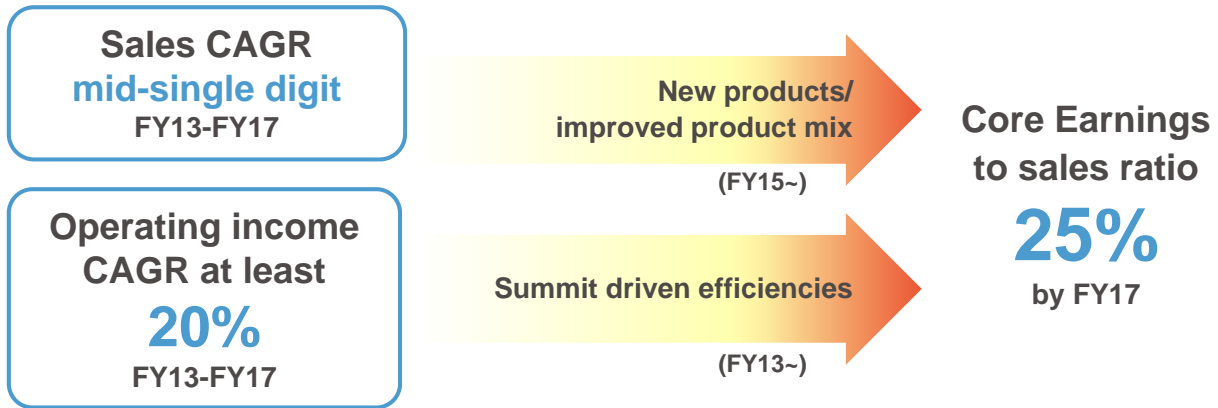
Sales CAGR
mid-single digit
FY13-FY17

Operating income CAGR at least
20%
FY13-FY17

New products/ improved product mix

(FY15~)

Summit driven efficiencies

(FY13~)

Core Earnings to sales ratio
25%
by FY17